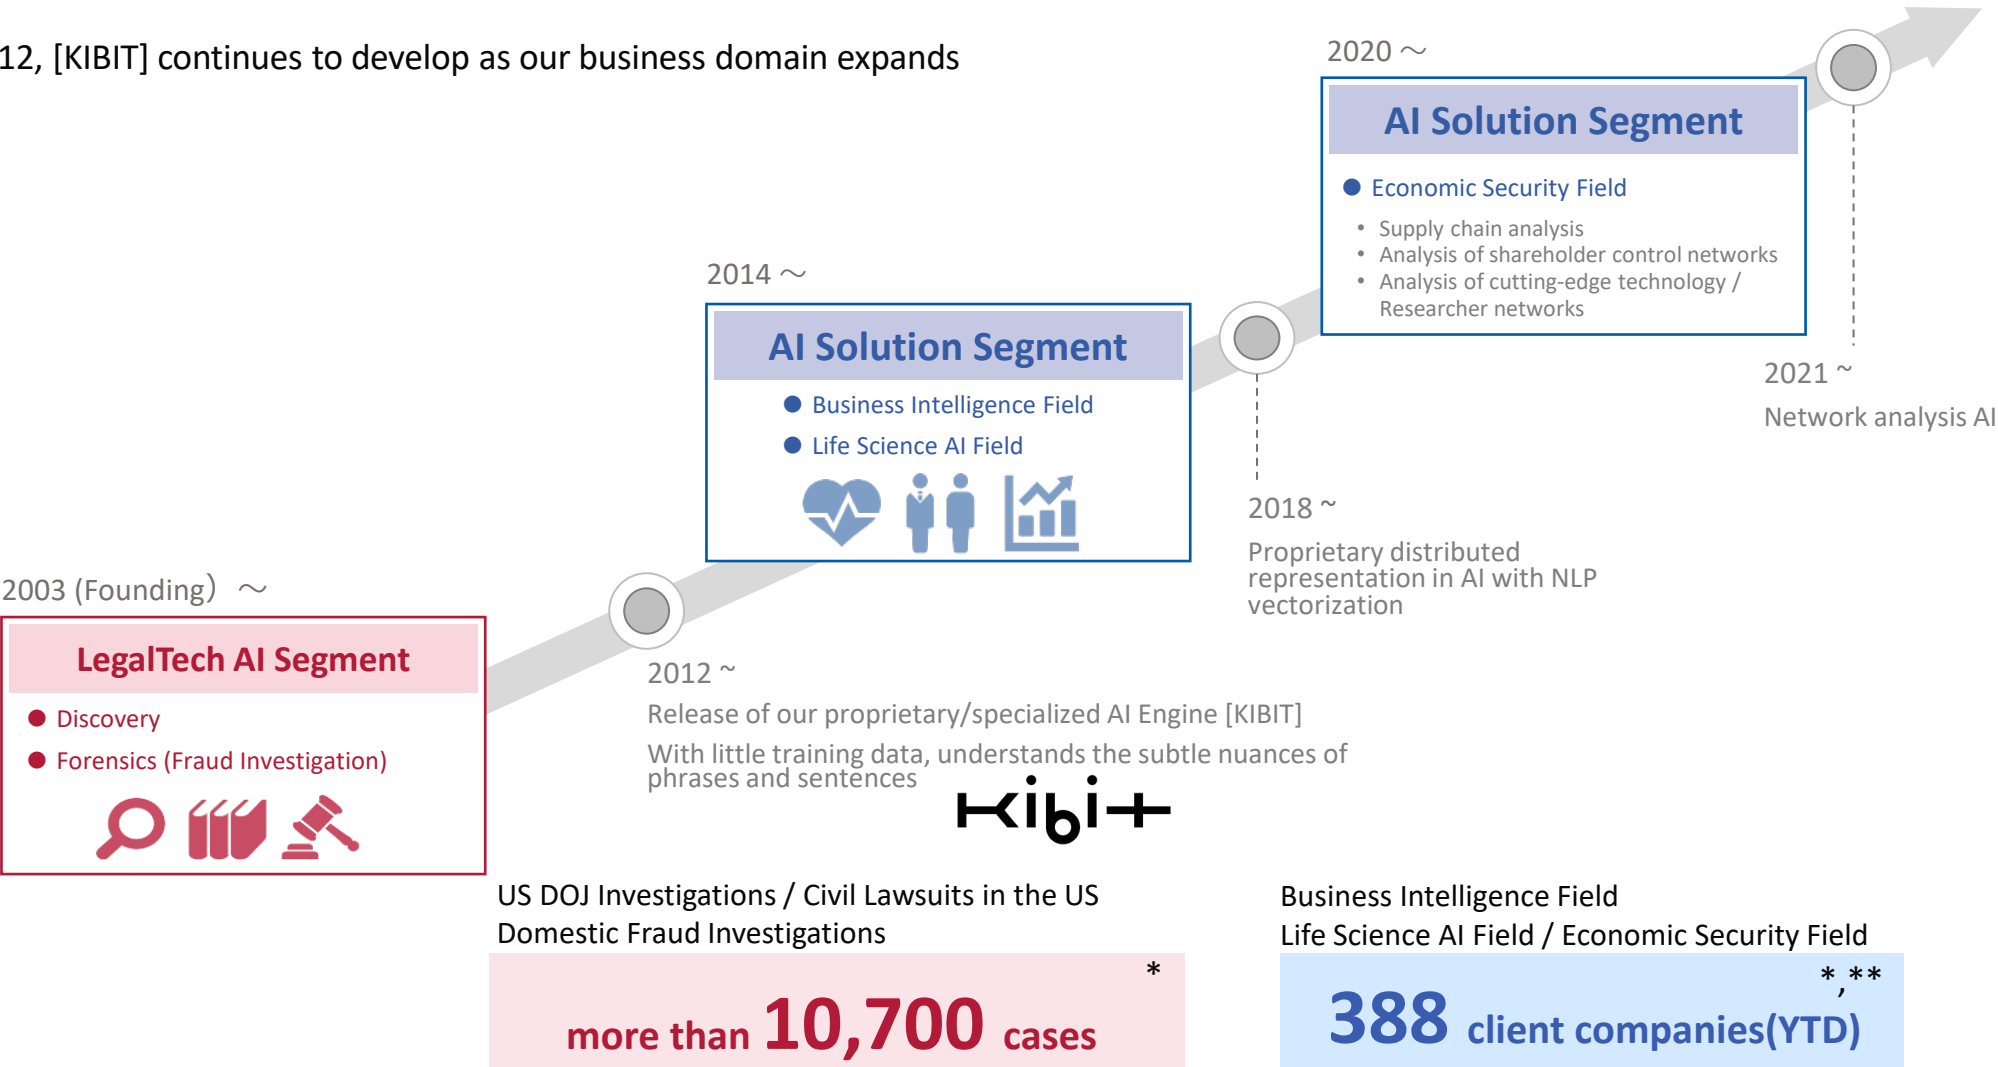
12, [KIBIT] continues to develop as our business domain expands

2020 ～

AI Solution Segment

Economic Security Field

- Supply chain analysis
- Analysis of shareholder control networks
- Analysis of cutting-edge technology / Researcher networks

2021 ~

Network analysis AI

2014 ～

AI Solution Segment

Business Intelligence Field

Life Science AI Field

2018 ~

Proprietary distributed representation in AI with NLP vectorization

2003 (Founding) ～

LegalTech AI Segment

Discovery

Forensics (Fraud Investigation)

2012 ~

Release of our proprietary/specialized AI Engine [KIBIT]

With little training data, understands the subtle nuances of phrases and sentences

KIBIT

US DOJ Investigations / Civil Lawsuits in the US
Domestic Fraud Investigations

*

more than 10,700 cases

Business Intelligence Field
Life Science AI Field / Economic Security Field

*,**

388 client companies(YTD)